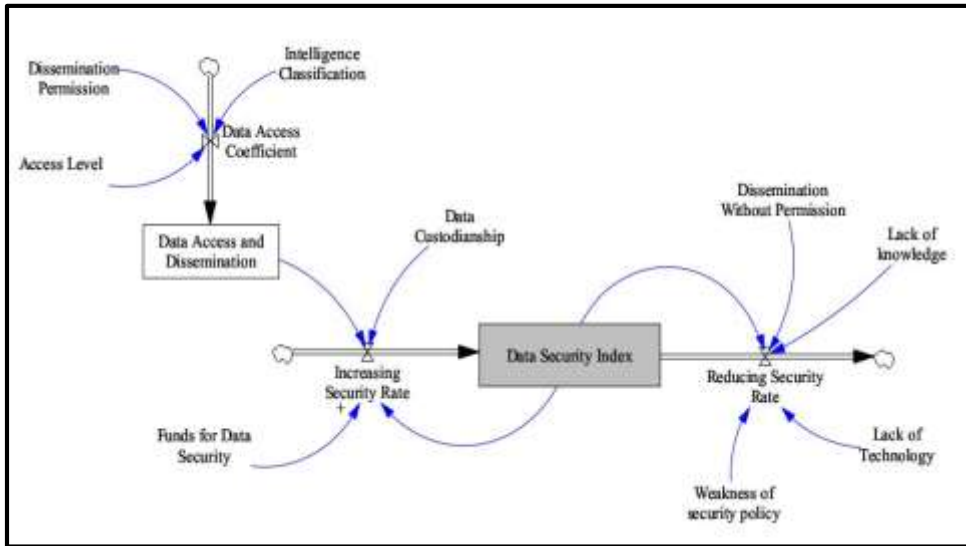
Dissemination Permission

Intelligence Classification

Data Access Coefficient

Access Level

Data Access and Dissemination

Data Custodianship

Dissemination Without Permission

Lack of knowledge

Increasing Security Rate

Data Security Index

Reducing Security Rate

+

Funds for Data Security

Lack of Technology

Weakness of security policy